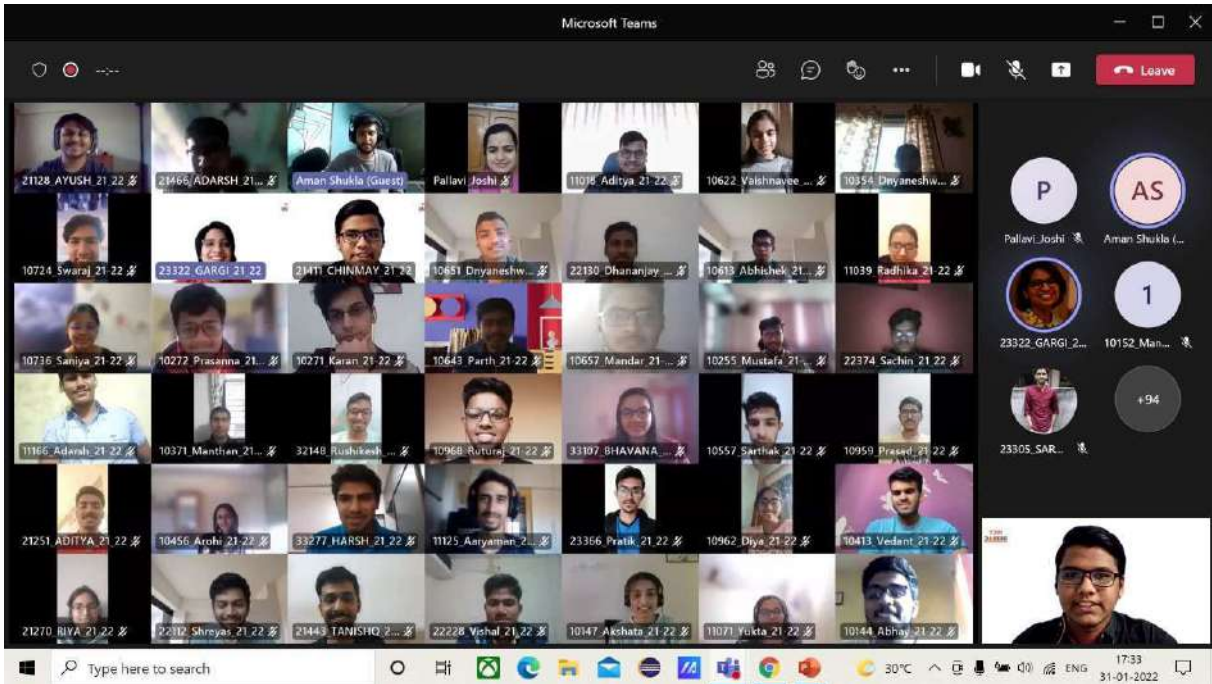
Microsoft Teams

--:--

Leave

21128_AYUSH_21-22
21466_ADARSH_21...
Aman Shukla (Guest)
Pallavi_Joshi
11016_Aditya_21-22
10622_Vaishnavee_...
10354_Dnyaneshw...

10724_Swaraj_21-22
23322_GARGI_21_22
21411_CHINMAY_21_22
10651_Dnyaneshw...
22130_Dhananjay_...
10613_Abhishek_21...
11039_Radhika_21-22

10736_Saniya_21-22
10272_Prasanna_21...
10271_Karan_21-22
10643_Parth_21-22
10657_Mandar_21-...
10255_Mustafa_21-...
22374_Sachin_21_22

11166_Adarsh_21-22
10371_Manthan_21...
32148_Rushikesh_...
10968_Ruturaj_21-22
33107_BHAVANA_...
10557_Sarthak_21_22
10959_Prasad_21-22

21251_ADITYA_21_22
10456_Arohi_21-22
33277_HARSH_21_22
11125_Aaryaman_2...
23366_Pratik_21_22
10962_Diya_21-22
10413_Vedant_21-22

21270_RIYA_21_22
22112_Shreyas_21_22
21443_TANISHQ_2...
22228_Vishal_21_22
10147_Akshata_21-22
11071_Yukta_21-22
10144_Abhay_21-22

P
Pallavi_Joshi
AS
Aman Shukla (...
23322_GARGI_2...
1
10152_Man...
23305_SAR...
+94

Type here to search
30°C
ENG
17:33
31-01-2022